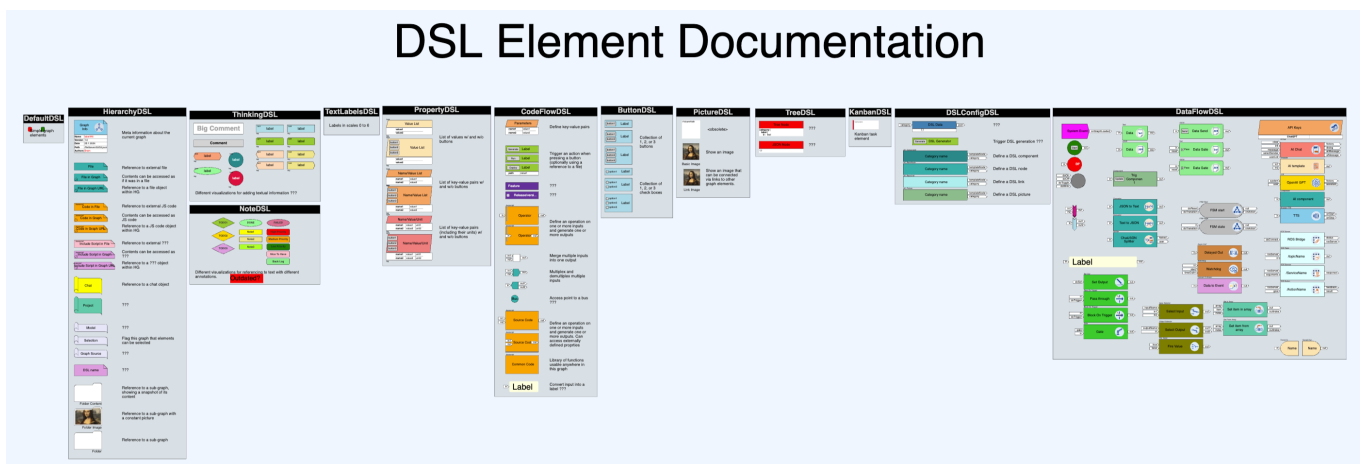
DSL Element Documentation

DefaultDSL

HierarchyDSL

Meta information about the current graph

Reference to external file

Contents can be accessed as if it was in a file

Reference to a file object within HG

Reference to external JS code

Contents can be accessed as JS code

Reference to a JS code object within HG

Reference to external ???

Contents can be accessed as ???

Reference to a ??? object within HG

Reference to a chat object

???

???

???

Flag this graph that elements can be selected

???

???

Reference to a sub graph, showing a snapshot of its content

Reference to a sub graph with a constant picture

Reference to a sub graph

ThinkingDSL

Big Comment

Comment

Different visualizations for adding textual information ???

NoteDSL

Different visualizations for references to text with different annotations.

TextLabelsDSL

Labels in scales 0 to 6

PropertyDSL

List of values w/ and w/o buttons

List of key-value pairs w/ and w/o buttons

List of key-value pairs (including their units) w/ and w/o buttons

CodeFlowDSL

Define key-value pairs

Trigger an action when pressing a button (optionally using a reference to a file)

???

???

Define an operation on one or more inputs and generate one or more outputs

Merge multiple inputs into one output

Multiplex and demultiplex multiple inputs

Access point to a bus ???

Define an operation on one or more inputs and generate one or more outputs. Can access externally defined property

Library of functions usable anywhere in this graph

Label

Convert input into a label ???

ButtonDSL

Label

Collection of 1, 2, or 5 buttons

Collection of 1, 2, or 5 check boxes

PictureDSL

<obsolete>

Show an image

Show an image that can be connected via links to other graph elements.

TreeDSL

???

???

KanbanDSL

Kanban task element

DSLConfigDSL

???

Trigger DSL generation ???

Define a DSL component

Define a DSL node

Define a DSL link

Define a DSL picture

DataFlowDSL

Label